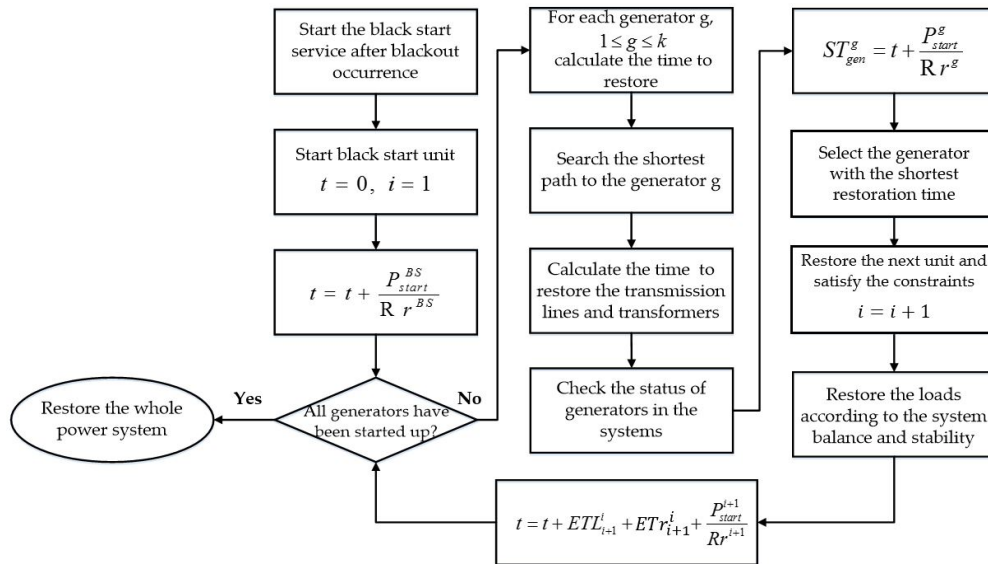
Start the black start service after blackout occurrence

Start black start unit $t = 0, \; i = 1$

$t = t + \frac{P_{start}^{BS}}{\mathrm{R}\; r^{BS}}$

All generators have been started up?

Yes

Restore the whole power system

No

For each generator g, $1 \le g \le k$ calculate the time to restore

Search the shortest path to the generator g

Calculate the time to restore the transmission lines and transformers

Check the status of generators in the systems

$ST_{gen}^{g} = t + \frac{P_{start}^{g}}{\mathrm{R}\, r^{g}}$

Select the generator with the shortest restoration time

Restore the next unit and satisfy the constraints $i = i + 1$

Restore the loads according to the system balance and stability

$t = t + ETL_{i+1}^{i} + ETr_{i+1}^{i} + \frac{P_{start}^{i+1}}{Rr^{i+1}}$